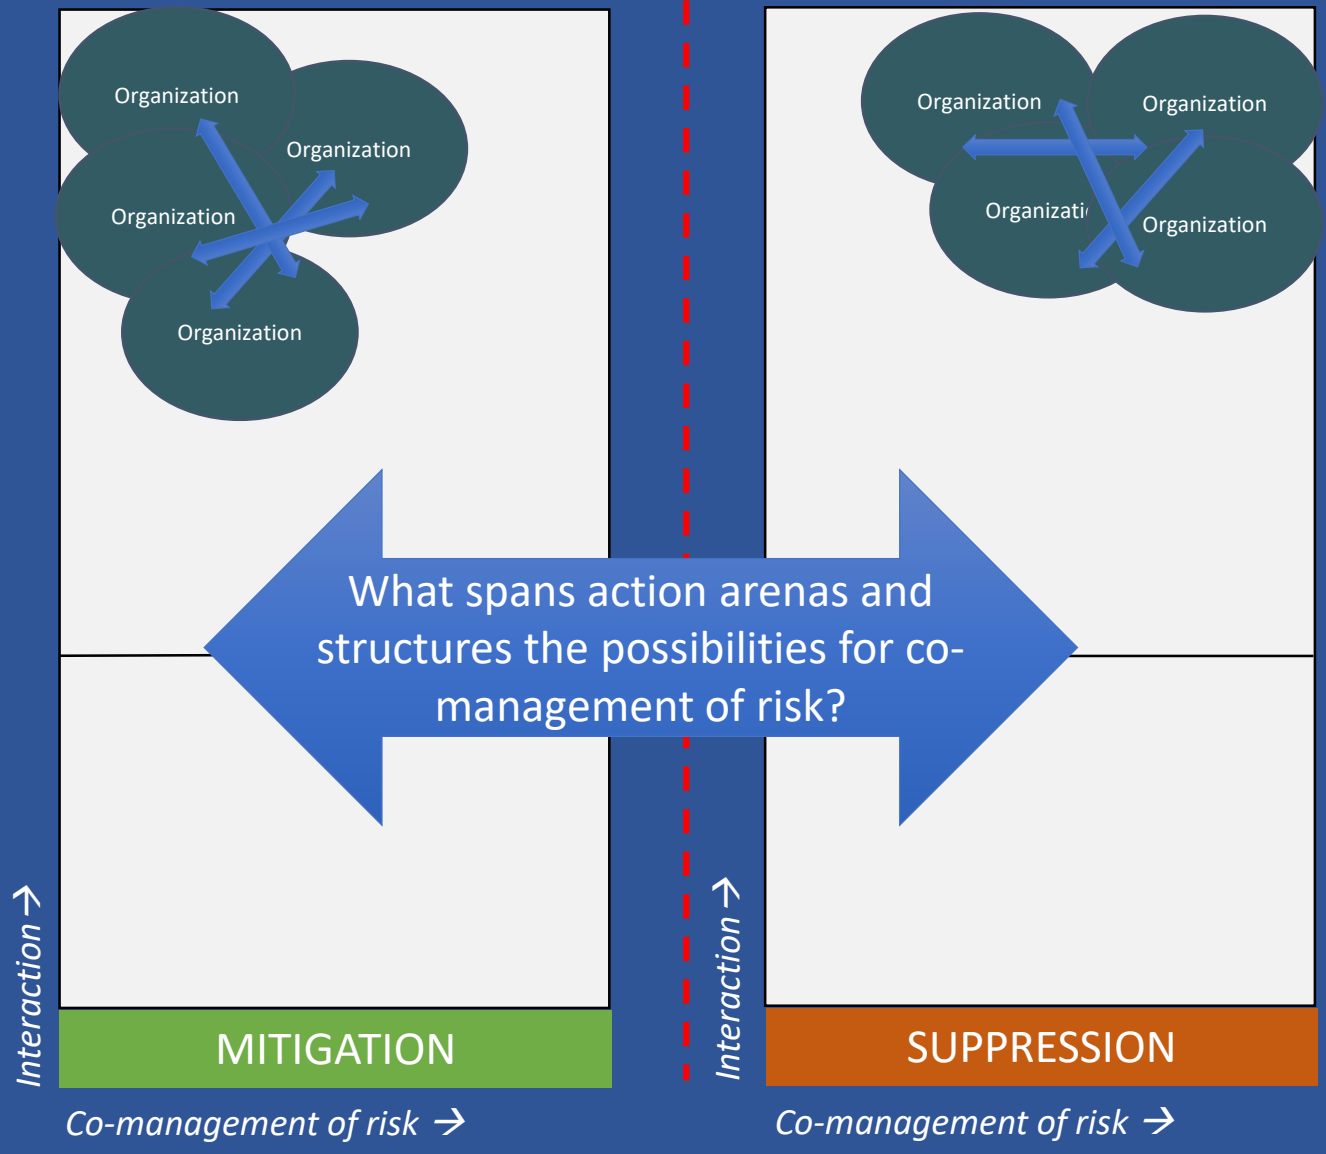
Organization
Organization
Organization
Organization

Organization
Organization
Organizati
Organization

What spans action arenas and structures the possibilities for co-management of risk?

Interaction →
MITIGATION
Co-management of risk →

Interaction →
SUPPRESSION
Co-management of risk →